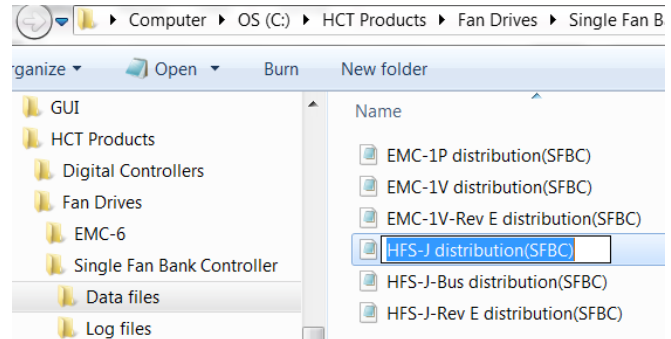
Computer ▸ OS (C:) ▸ HCT Products ▸ Fan Drives ▸ Single Fan B

rganize ▾ Open ▾ Burn New folder

GUI
HCT Products
Digital Controllers
Fan Drives
EMC-6
Single Fan Bank Controller
Data files
Log files

Name

EMC-1P distribution(SFBC)
EMC-1V distribution(SFBC)
EMC-1V-Rev E distribution(SFBC)
HFS-J distribution(SFBC)
HFS-J-Bus distribution(SFBC)
HFS-J-Rev E distribution(SFBC)